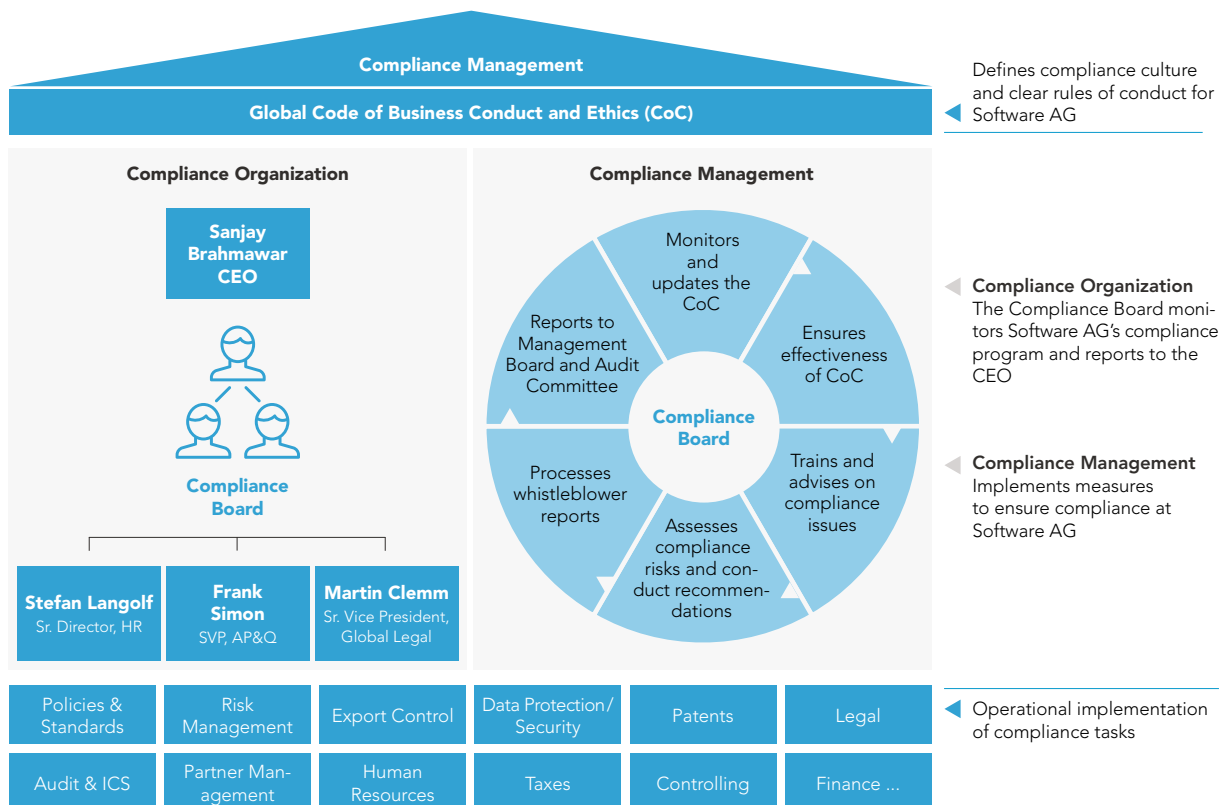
Compliance Management

Global Code of Business Conduct and Ethics (CoC)

Defines compliance culture and clear rules of conduct for Software AG

Compliance Organization

Sanjay Brahmawar CEO

Compliance Board

Stefan Langolf
Sr. Director, HR

Frank Simon
SVP, AP&Q

Martin Clemm
Sr. Vice President, Global Legal

Compliance Management

Monitors and updates the CoC

Ensures effectiveness of CoC

Trains and advises on compliance issues

Assesses compliance risks and conduct recommendations

Processes whistleblower reports

Reports to Management Board and Audit Committee

Compliance Board

Compliance Organization
The Compliance Board monitors Software AG's compliance program and reports to the CEO

Compliance Management
Implements measures to ensure compliance at Software AG

| Policies & Standards | Risk Management | Export Control | Data Protection/ Security | Patents | Legal |
|---|---|---|---|---|---|
| Audit & ICS | Partner Management | Human Resources | Taxes | Controlling | Finance ... |

Operational implementation of compliance tasks